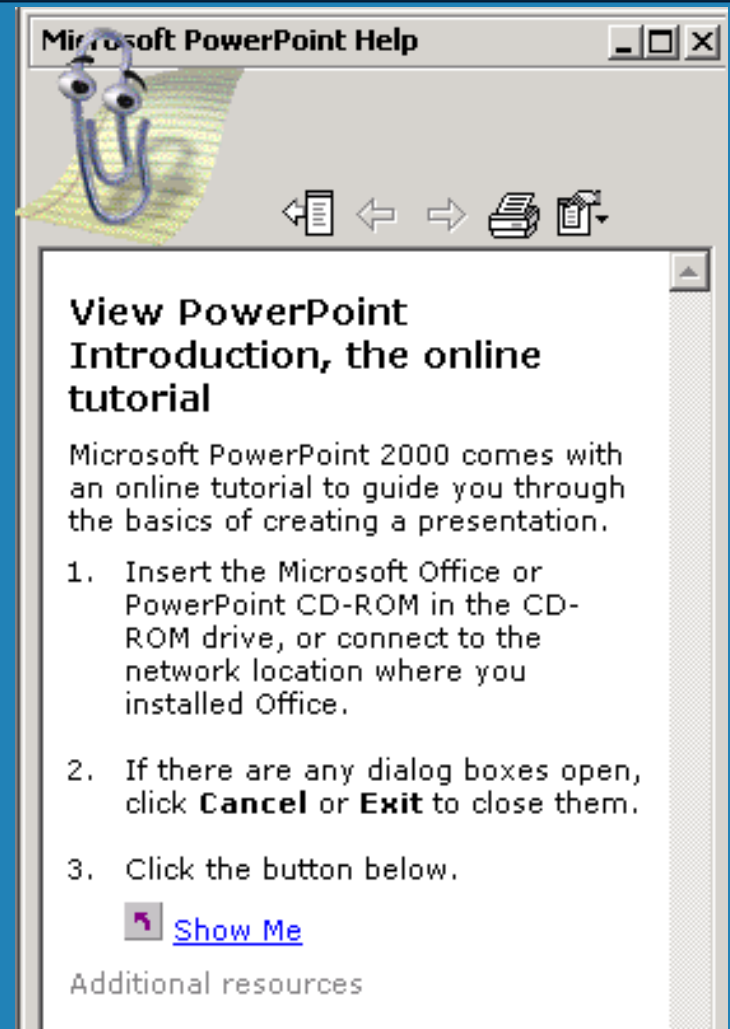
Microsoft PowerPoint Help

View PowerPoint Introduction, the online tutorial

Microsoft PowerPoint 2000 comes with an online tutorial to guide you through the basics of creating a presentation.

1. Insert the Microsoft Office or PowerPoint CD-ROM in the CD-ROM drive, or connect to the network location where you installed Office.

2. If there are any dialog boxes open, click **Cancel** or **Exit** to close them.

3. Click the button below.

Show Me

Additional resources